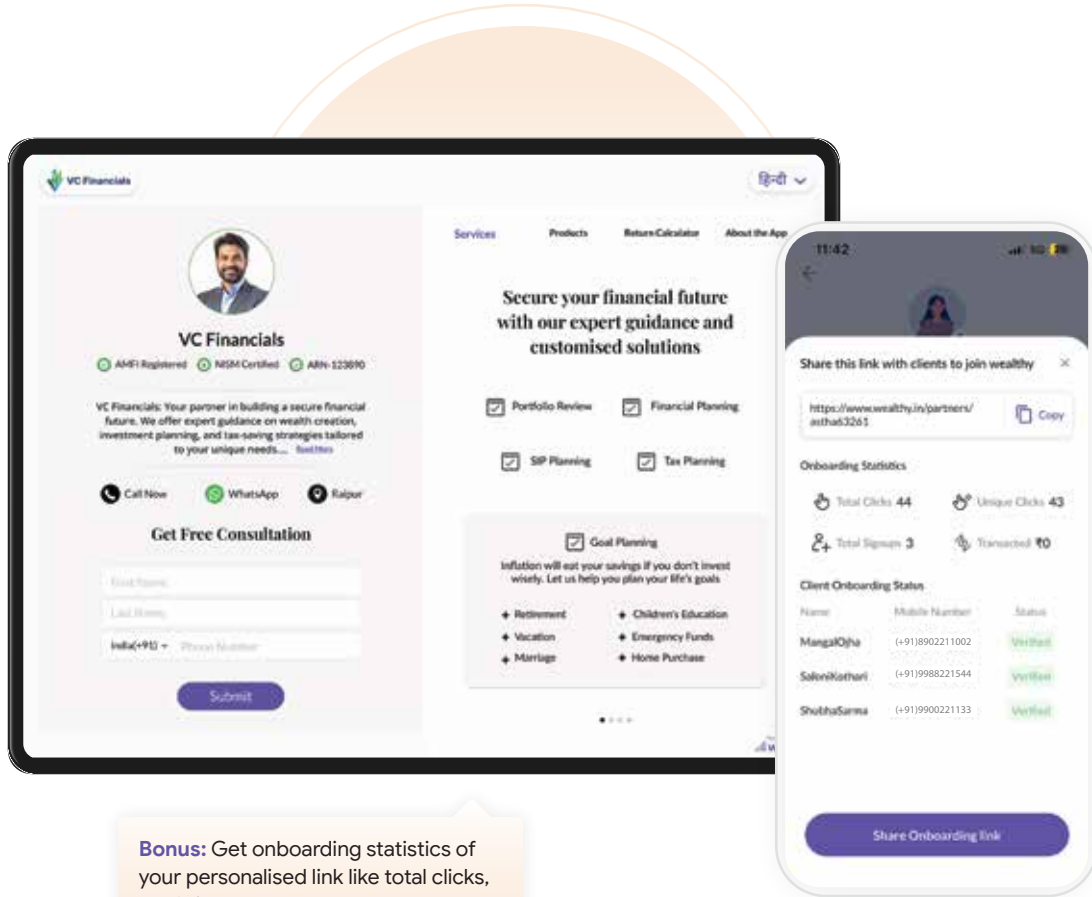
VC Financials

हिन्दी

VC Financials

AMFI Registered NISM Certified ARN-123690

VC Financials: Your partner in building a secure financial future. We offer expert guidance on wealth creation, investment planning, and tax-saving strategies tailored to your unique needs.... Read More

Call Now WhatsApp Raipur

Get Free Consultation

First Name

Last Name

India(+91) Phone Number

Submit

Services Products Return Calculator About the App

Secure your financial future with our expert guidance and customised solutions

Portfolio Review Financial Planning

SIP Planning Tax Planning

Goal Planning

Inflation will eat your savings if you don't invest wisely. Let us help you plan your life's goals

+ Retirement + Children's Education
+ Vacation + Emergency Funds
+ Marriage + Home Purchase

11:42

Share this link with clients to join wealthy

https://www.wealthy.in/partners/astha63261

Copy

Onboarding Statistics

Total Clicks 44 Unique Clicks 43

Total Signups 3 Transacted ₹0

Client Onboarding Status

| Name | Mobile Number | Status |
|---|---|---|
| MangalOjha | (+91)8902211002 | Verified |
| SaloniKothari | (+91)9988221544 | Verified |
| ShubhaSarma | (+91)9900221133 | Verified |

Share Onboarding link

Bonus: Get onboarding statistics of your personalised link like total clicks,